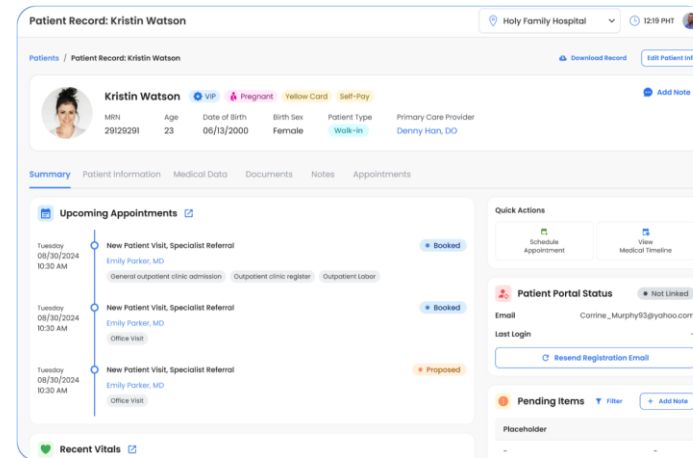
Patient Record: Kristin Watson

Holy Family Hospital

12:19 PHT

Patients / Patient Record: Kristin Watson

Download Record

Edit Patient Inf

Kristin Watson VIP Pregnant Yellow Card Self-Pay

Add Note

| MRN | Age | Date of Birth | Birth Sex | Patient Type | Primary Care Provider |
|---|---|---|---|---|---|
| 29129291 | 23 | 06/13/2000 | Female | Walk-in | Denny Han, DO |

Summary Patient Information Medical Data Documents Notes Appointments

Upcoming Appointments

Tuesday 08/30/2024 10:30 AM
New Patient Visit, Specialist Referral
Emily Parker, MD
General outpatient clinic admission Outpatient clinic register Outpatient Labor
Booked

Tuesday 08/30/2024 10:30 AM
New Patient Visit, Specialist Referral
Emily Parker, MD
Office Visit
Booked

Tuesday 08/30/2024 10:30 AM
New Patient Visit, Specialist Referral
Emily Parker, MD
Office Visit
Proposed

Recent Vitals

Quick Actions

Schedule Appointment

View Medical Timeline

Patient Portal Status

Not Linked

Email Corrine_Murphy93@yahoo.com

Last Login

Resend Registration Email

Pending Items

Filter

Add Note

Placeholder